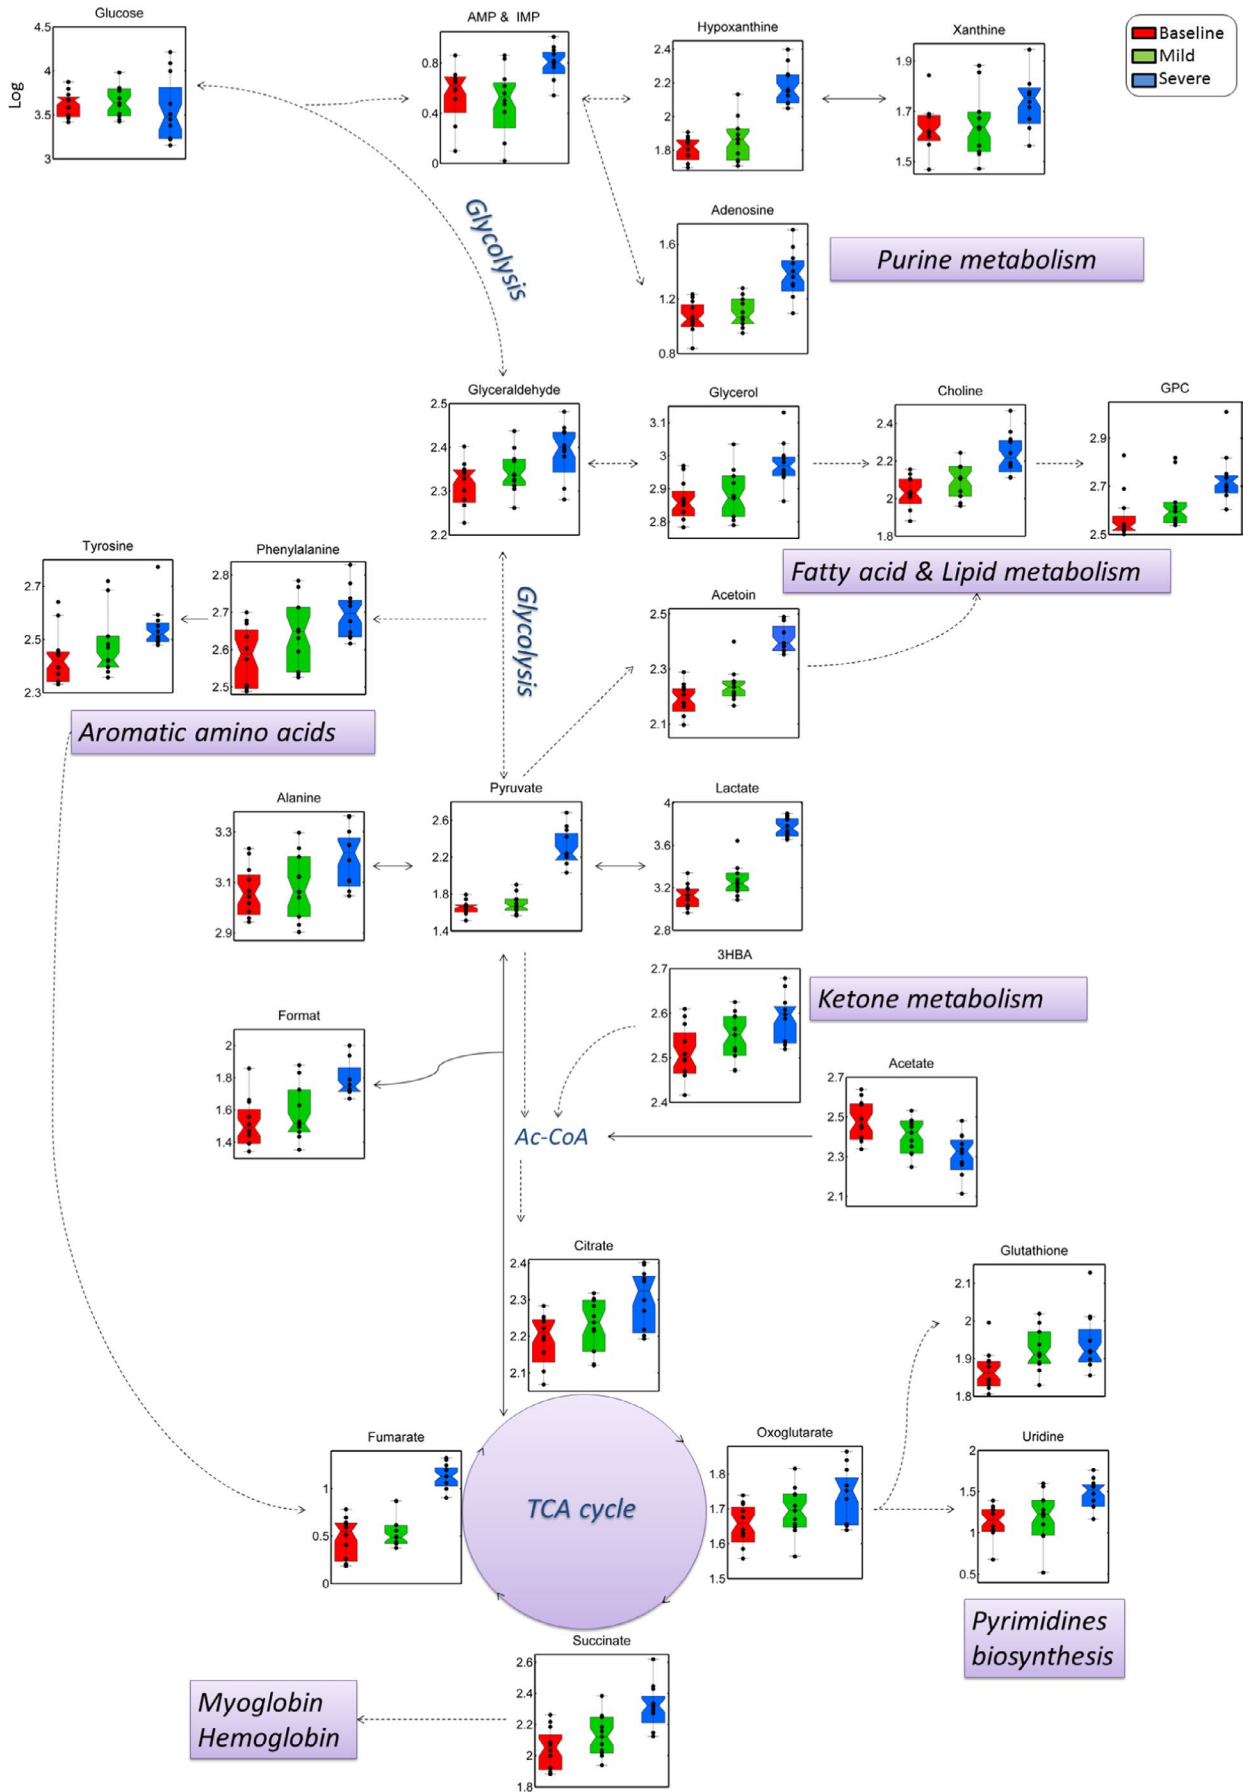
Glucose
Log
4.5
4
3.5
3

AMP & IMP
0.8
0.4
0

Hypoxanthine
2.4
2.2
2
1.8

Xanthine
1.9
1.7
1.5

Baseline
Mild
Severe

Glycolysis

Adenosine
1.6
1.2
0.8

Purine metabolism

Glyceraldehyde
2.5
2.4
2.3
2.2

Glycerol
3.1
3
2.9
2.8

Choline
2.4
2.2
2
1.8

GPC
2.9
2.7
2.5

Tyrosine
2.7
2.5
2.3

Phenylalanine
2.8
2.7
2.6
2.5

Fatty acid & Lipid metabolism

Glycolysis

Acetoin
2.5
2.3
2.1

Aromatic amino acids

Alanine
3.3
3.1
2.9

Pyruvate
2.6
2.2
1.8
1.4

Lactate
4
3.6
3.2
2.8

3HBA
2.7
2.6
2.5
2.4

Ketone metabolism

Format
2
1.8
1.6
1.4

Acetate
2.7
2.5
2.3
2.1

Ac-CoA

Citrate
2.4
2.3
2.2
2.1

Glutathione
2.1
2
1.9
1.8

Fumarate
1
0.5
0

TCA cycle

Oxoglutarate
1.8
1.7
1.6
1.5

Uridine
2
1.5
1
0.5

Pyrimidines biosynthesis

Succinate
2.6
2.4
2.2
2
1.8

Myoglobin Hemoglobin